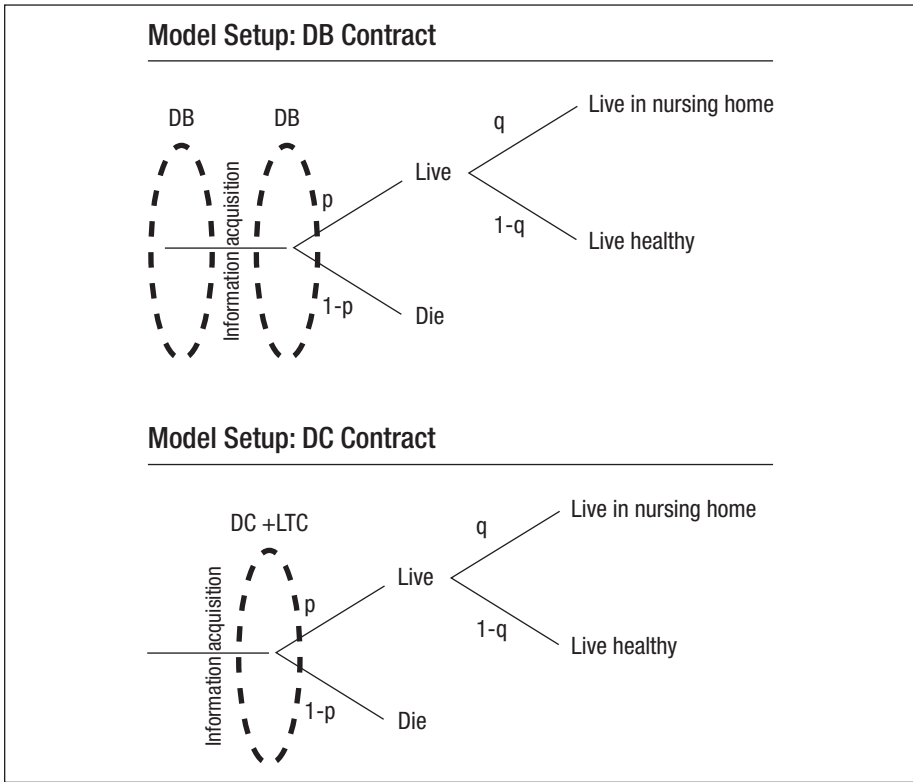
Model Setup: DB Contract

DB

DB

Information acquisition

p

1-p

Live

Die

q

1-q

Live in nursing home

Live healthy

Model Setup: DC Contract

DC +LTC

Information acquisition

p

1-p

Live

Die

q

1-q

Live in nursing home

Live healthy